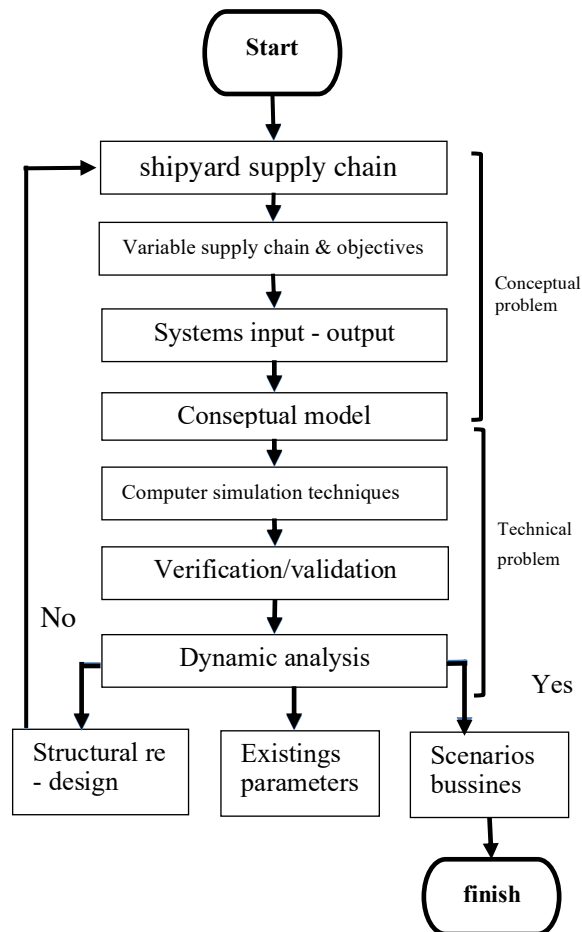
Start

shipyard supply chain

Variable supply chain & objectives

Systems input - output

Conseptual model

Conceptual problem

Computer simulation techniques

Verification/validation

Technical problem

No

Dynamic analysis

Yes

Structural re - design

Existings parameters

Scenarios bussines

finish